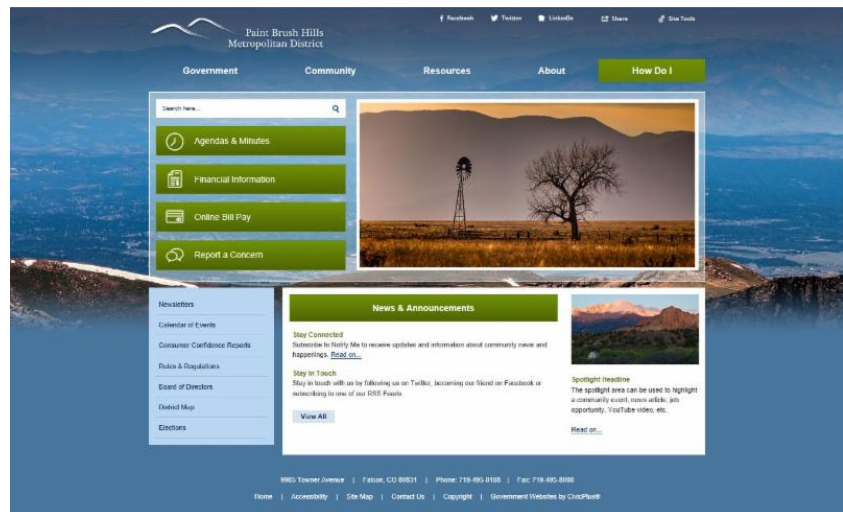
Paint Brush Hills Metropolitan District

Facebook Twitter LinkedIn Share Site Tools

Government Community Resources About How Do I

Search here...

Agendas & Minutes

Financial Information

Online Bill Pay

Report a Concern

Newsletters

Calendar of Events

Consumer Confidence Reports

Rules & Regulations

Board of Directors

District Map

Elections

News & Announcements

Stay Connected

Subscribe to Notify Me to receive updates and information about community news and happenings. Read on...

Stay In Touch

Stay in touch with us by following us on Twitter, becoming our friend on Facebook or subscribing to one of our RSS Feeds.

View All

Spotlight Headline

The spotlight area can be used to highlight a community event, news article, job opportunity, YouTube video, etc.

Read on...

9985 Towner Avenue | Falcon, CO 80831 | Phone: 719-495-8188 | Fax: 719-495-8080

Home | Accessibility | Site Map | Contact Us | Copyright | Government Websites by CivicPlus®